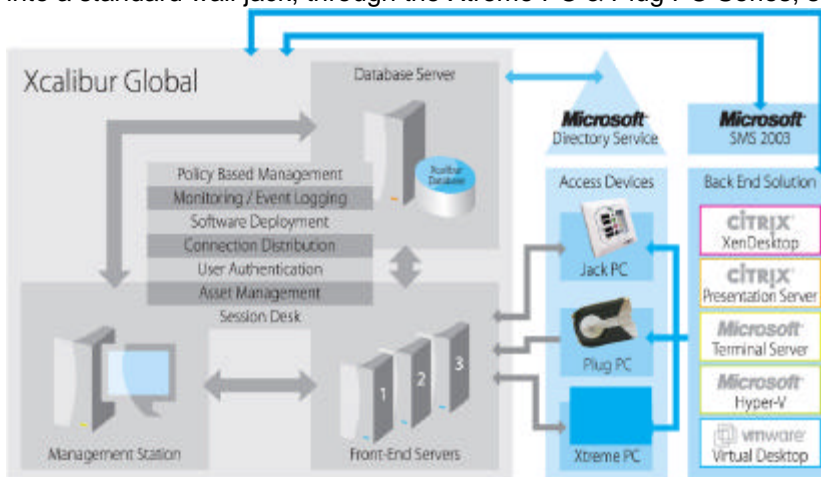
into a standard wall jack, through the Xtreme PC & Plug PC Series, o

Xcalibur Global

Database Server

Xcalibur Database

Policy Based Management
Monitoring / Event Logging
Software Deployment
Connection Distribution
User Authentication
Asset Management
Session Desk

Management Station

1
2
3
Front-End Servers

Microsoft
Directory Service

Access Devices

Jack PC

Plug PC

Xtreme PC

Microsoft
SMS 2003

Back End Solution

CITRIX
XenDesktop

CITRIX
Presentation Server

Microsoft
Terminal Server

Microsoft
Hyper-V

vmware
Virtual Desktop